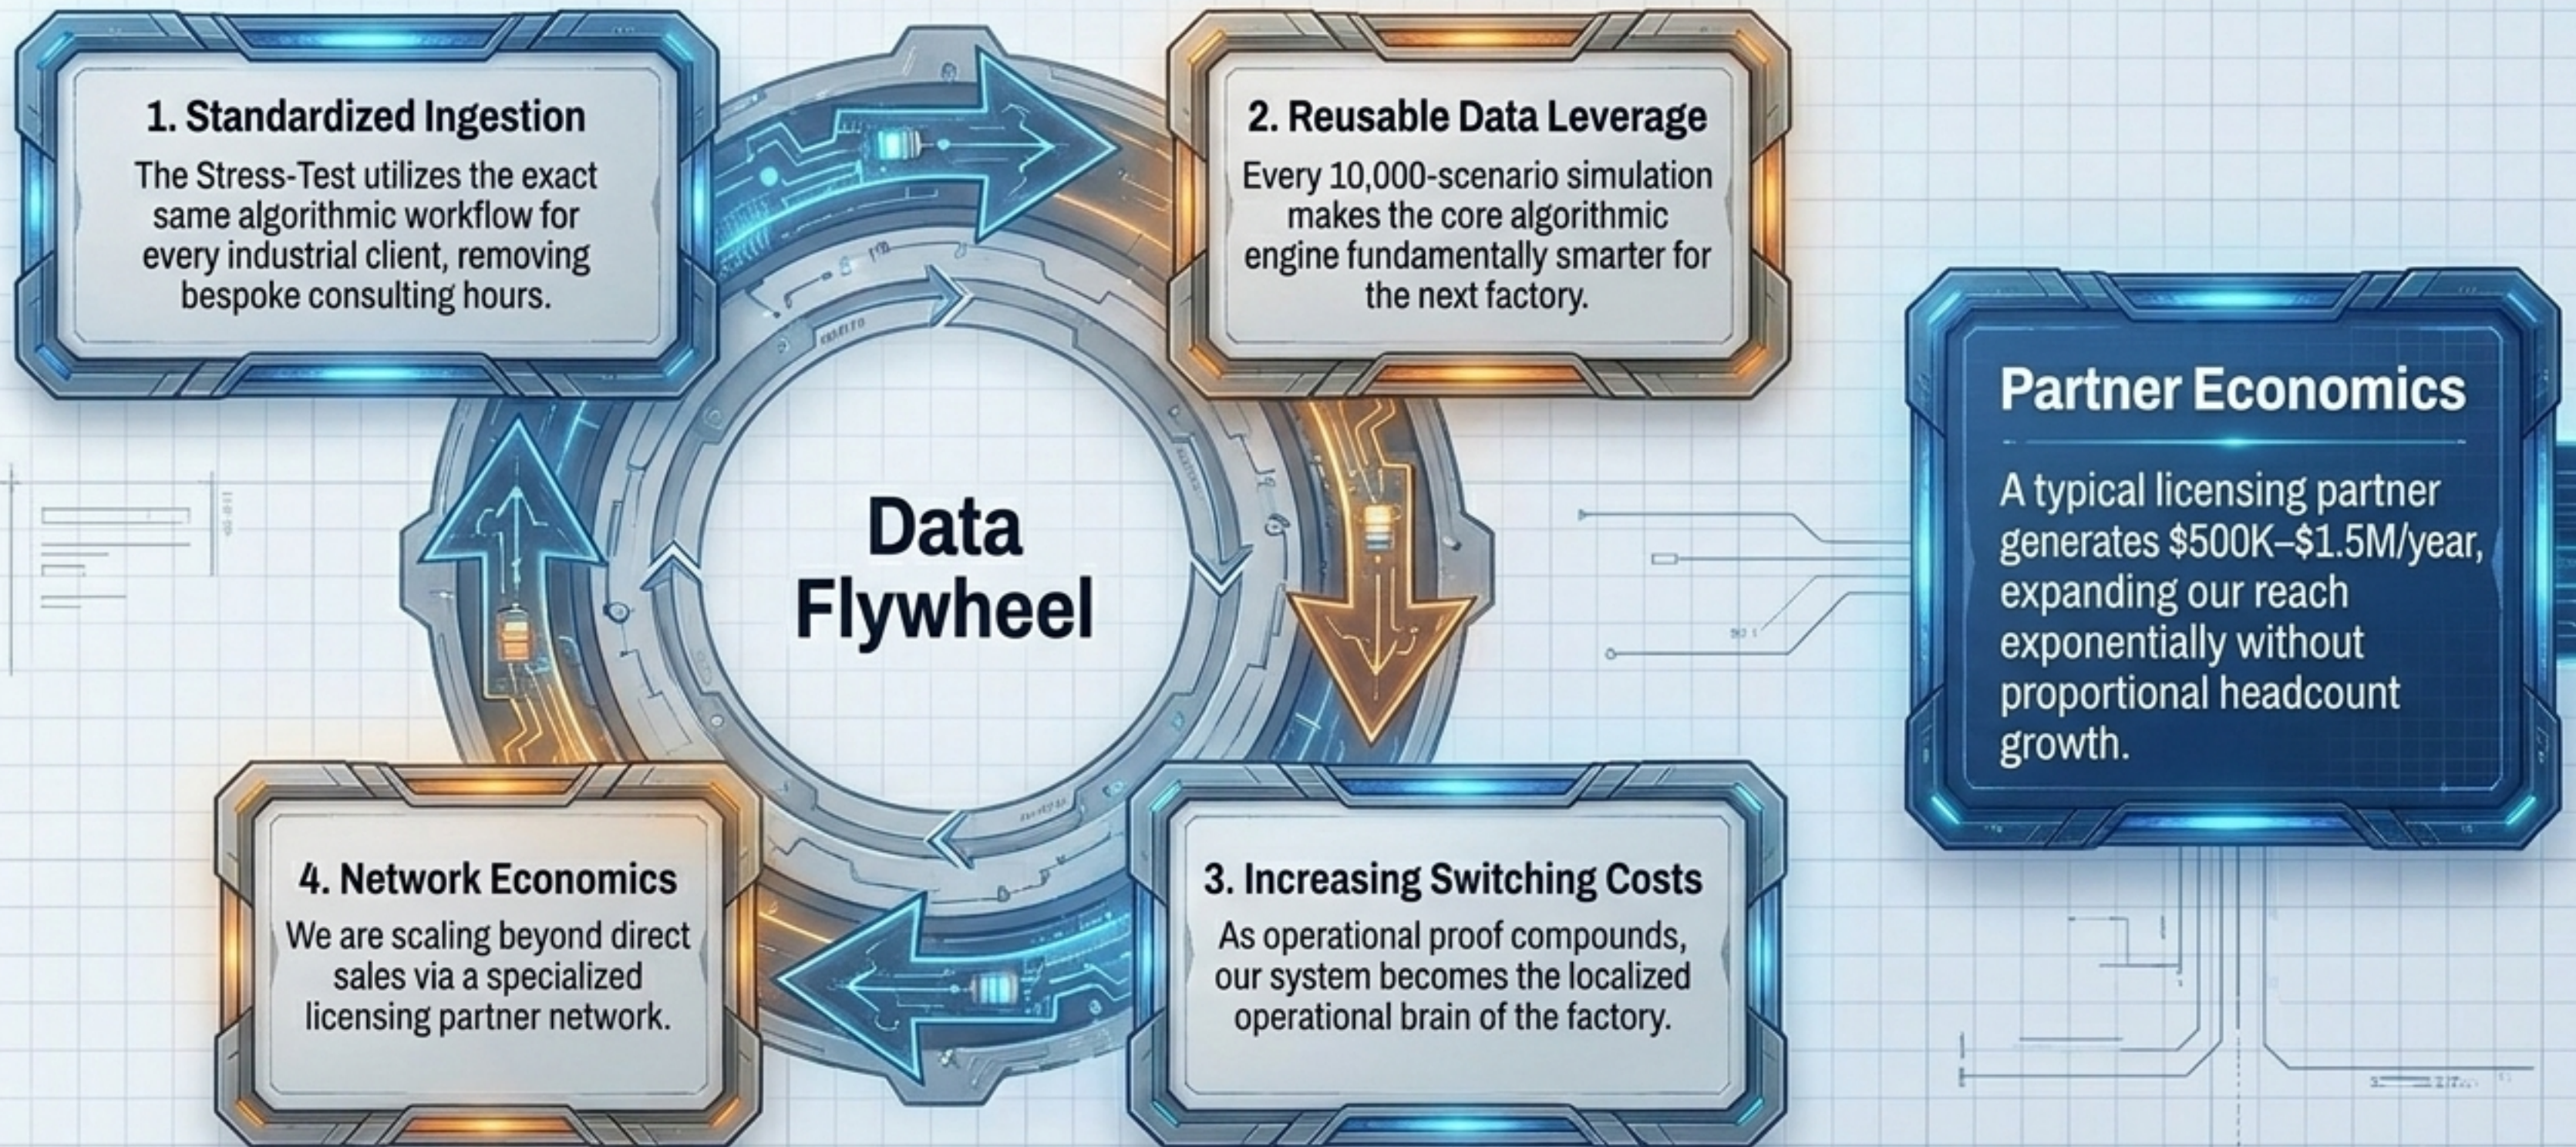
1. Standardized Ingestion

The Stress-Test utilizes the exact same algorithmic workflow for every industrial client, removing bespoke consulting hours.

2. Reusable Data Leverage

Every 10,000-scenario simulation makes the core algorithmic engine fundamentally smarter for the next factory.

Data Flywheel

Partner Economics

A typical licensing partner generates \$500K–\$1.5M/year, expanding our reach exponentially without proportional headcount growth.

4. Network Economics

We are scaling beyond direct sales via a specialized licensing partner network.

3. Increasing Switching Costs

As operational proof compounds, our system becomes the localized operational brain of the factory.